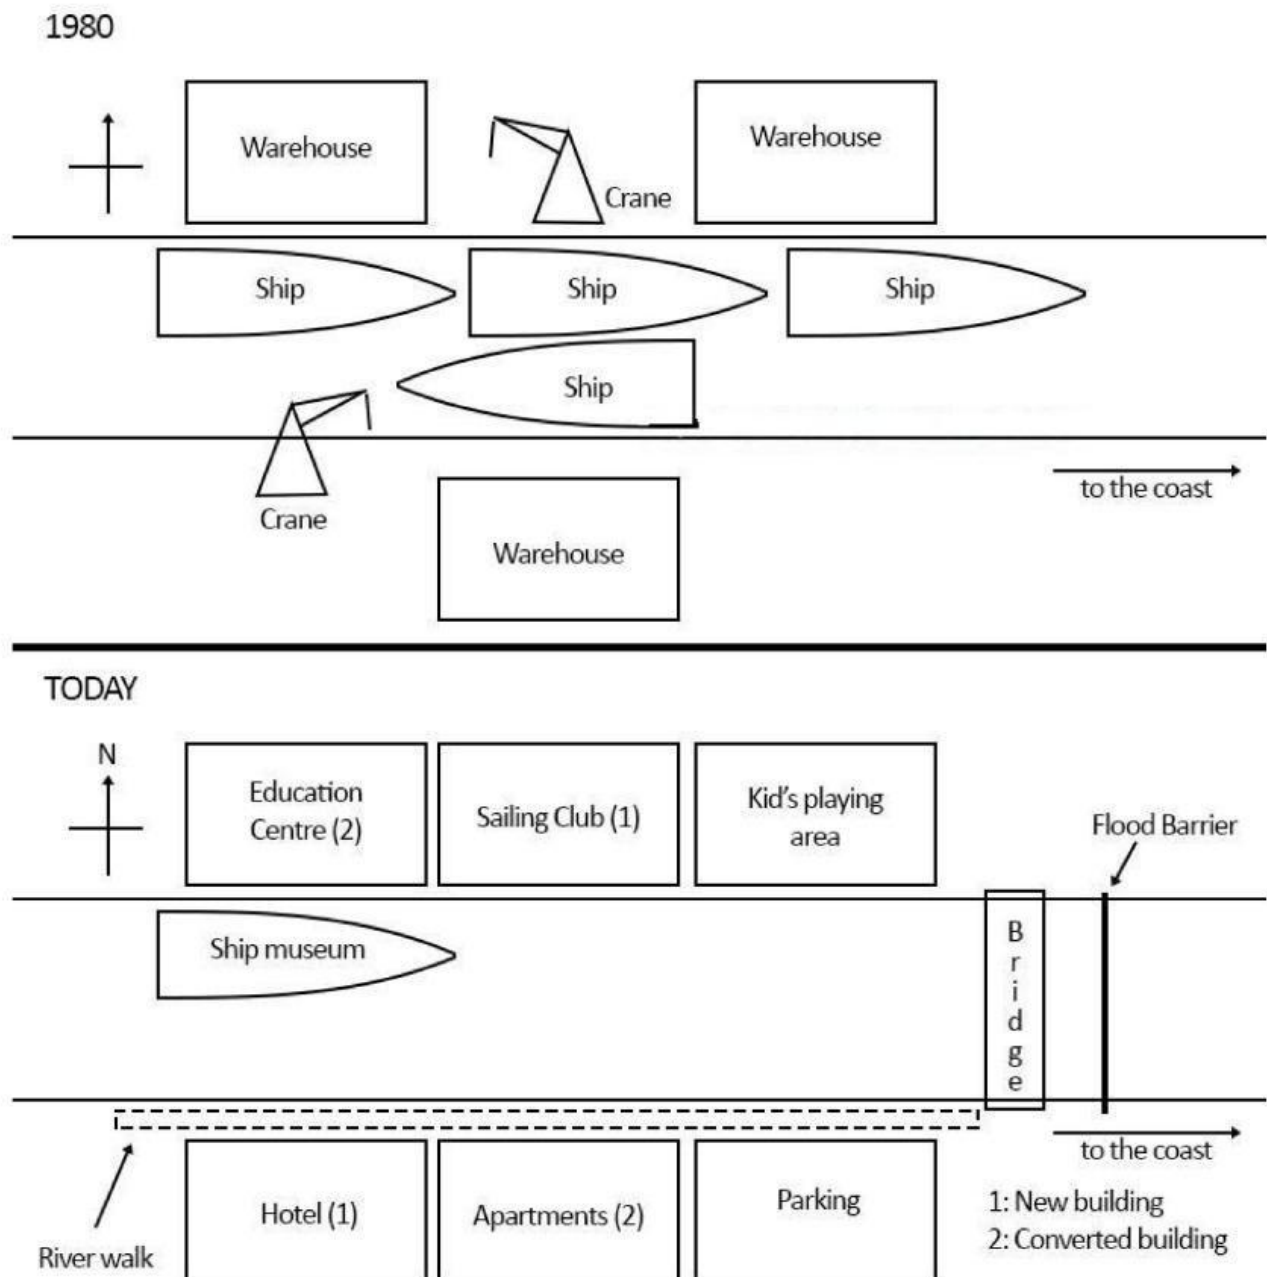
1980

Warehouse

Crane

Warehouse

Ship

Ship

Ship

Ship

Crane

Warehouse

to the coast

TODAY

N

Education Centre (2)

Sailing Club (1)

Kid's playing area

Flood Barrier

Ship museum

B r i d g e

Hotel (1)

Apartments (2)

Parking

to the coast

River walk

1: New building
2: Converted building